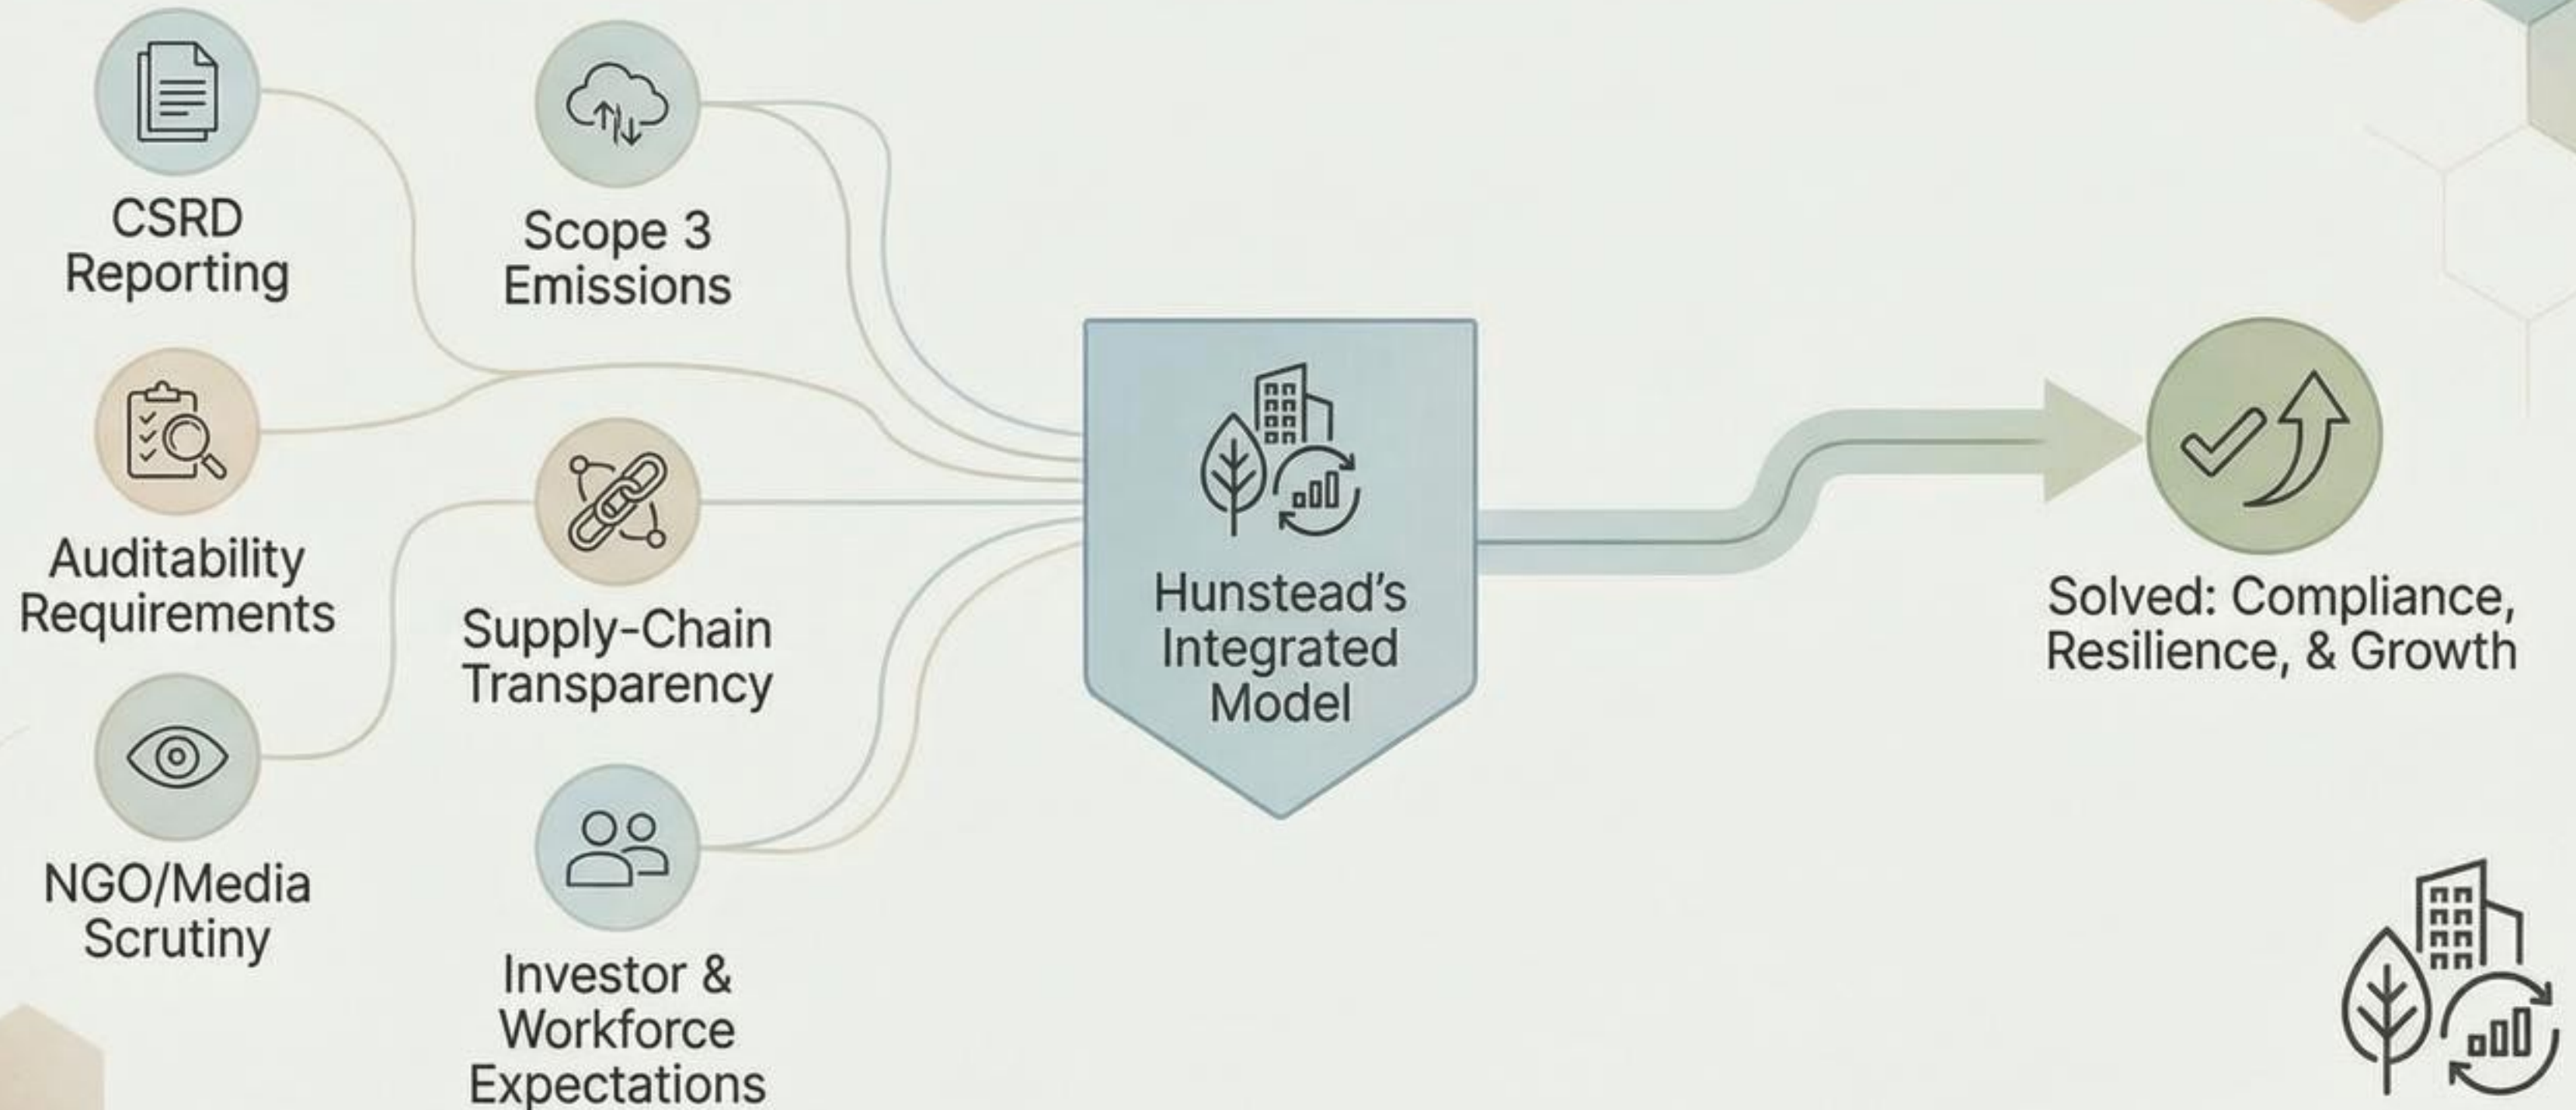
CSRD Reporting

Scope 3 Emissions

Auditability Requirements

Supply-Chain Transparency

NGO/Media Scrutiny

Investor & Workforce Expectations

Hunstead's Integrated Model

Solved: Compliance, Resilience, & Growth